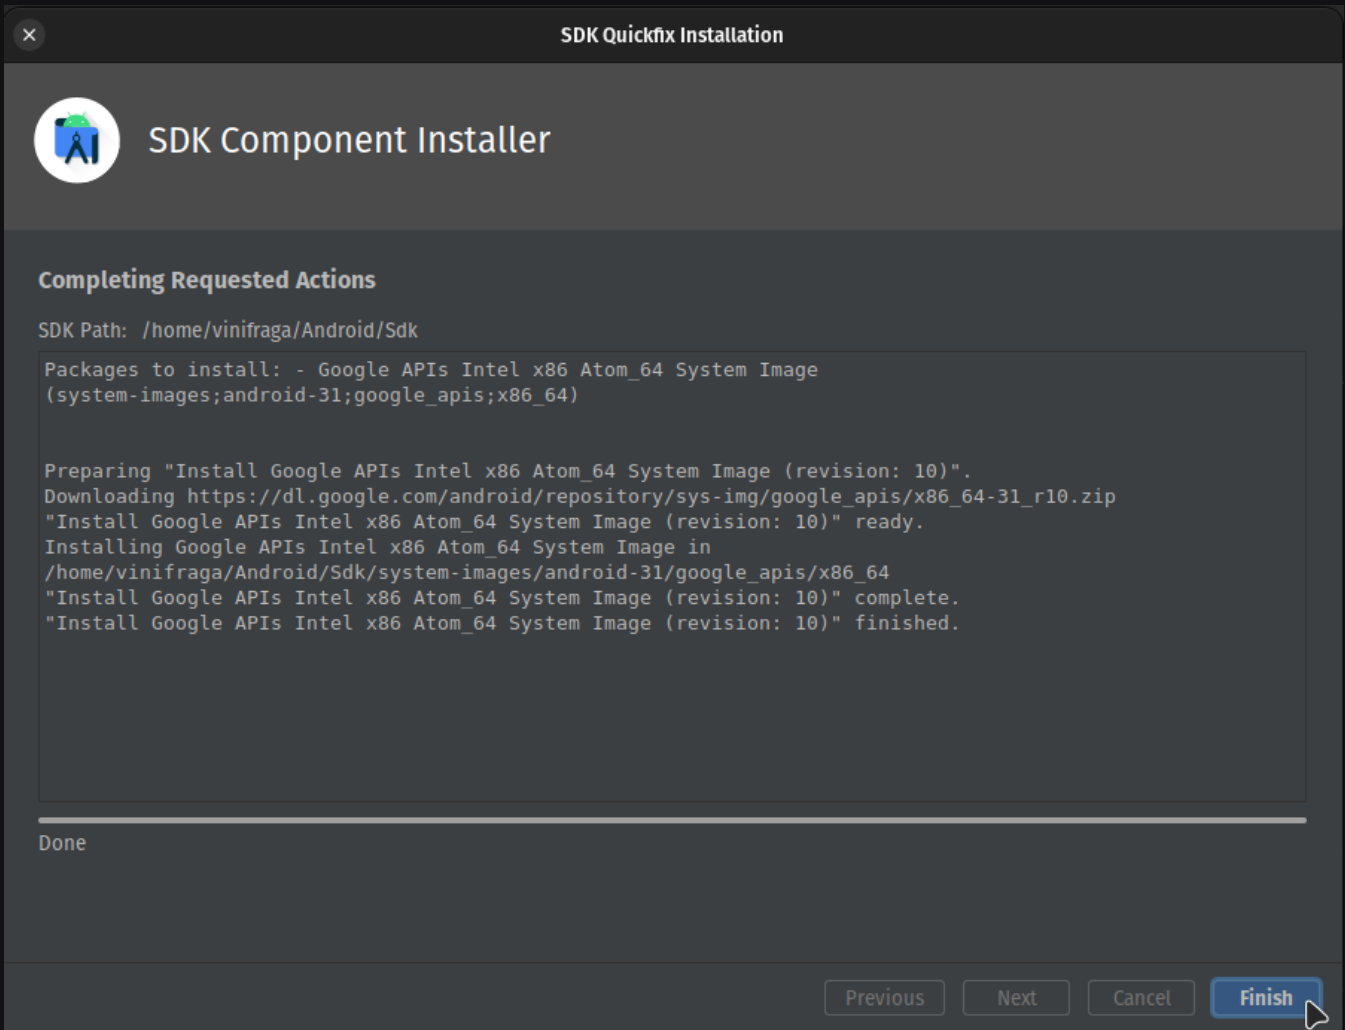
SDK Quickfix Installation

SDK Component Installer

Completing Requested Actions

SDK Path: /home/vinifraga/Android/Sdk

Packages to install: - Google APIs Intel x86 Atom_64 System Image (system-images;android-31;google_apis;x86_64)

Preparing "Install Google APIs Intel x86 Atom_64 System Image (revision: 10)".
Downloading https://dl.google.com/android/repository/sys-img/google_apis/x86_64-31_r10.zip
"Install Google APIs Intel x86 Atom_64 System Image (revision: 10)" ready.
Installing Google APIs Intel x86 Atom_64 System Image in /home/vinifraga/Android/Sdk/system-images/android-31/google_apis/x86_64
"Install Google APIs Intel x86 Atom_64 System Image (revision: 10)" complete.
"Install Google APIs Intel x86 Atom_64 System Image (revision: 10)" finished.

Done

Previous Next Cancel Finish